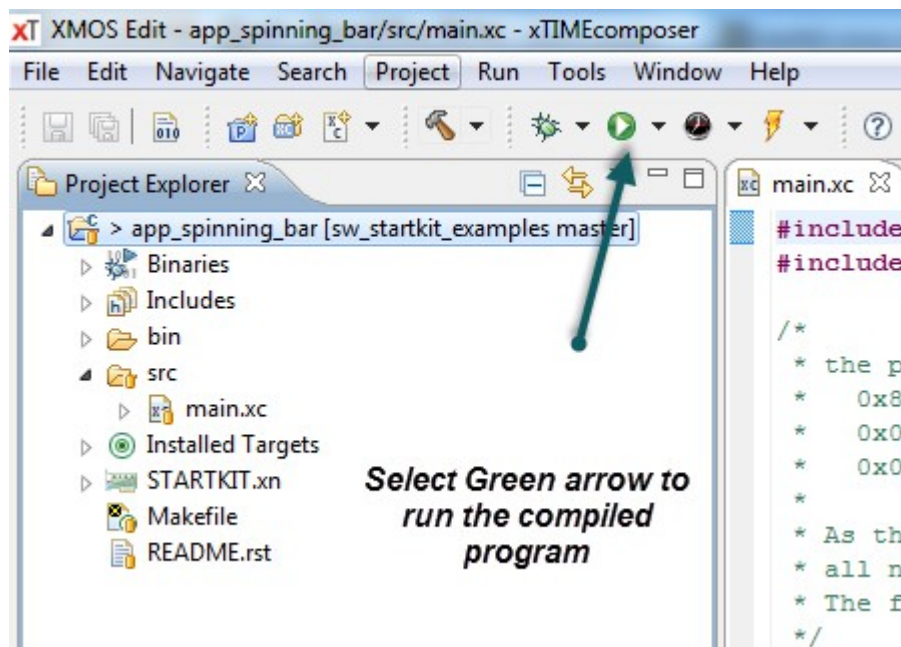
xT XMOS Edit - app_spinning_bar/src/main.xc - xTIMEcomposer

File Edit Navigate Search Project Run Tools Window Help

Project Explorer

> app_spinning_bar [sw_startkit_examples master]
Binaries
Includes
bin
src
main.xc
Installed Targets
STARTKIT.xn
Makefile
README.rst

Select Green arrow to run the compiled program

main.xc

#include
#include

/*
* the p
* 0x8
* 0x0
* 0x0
*
* As th
* all n
* The f
*/